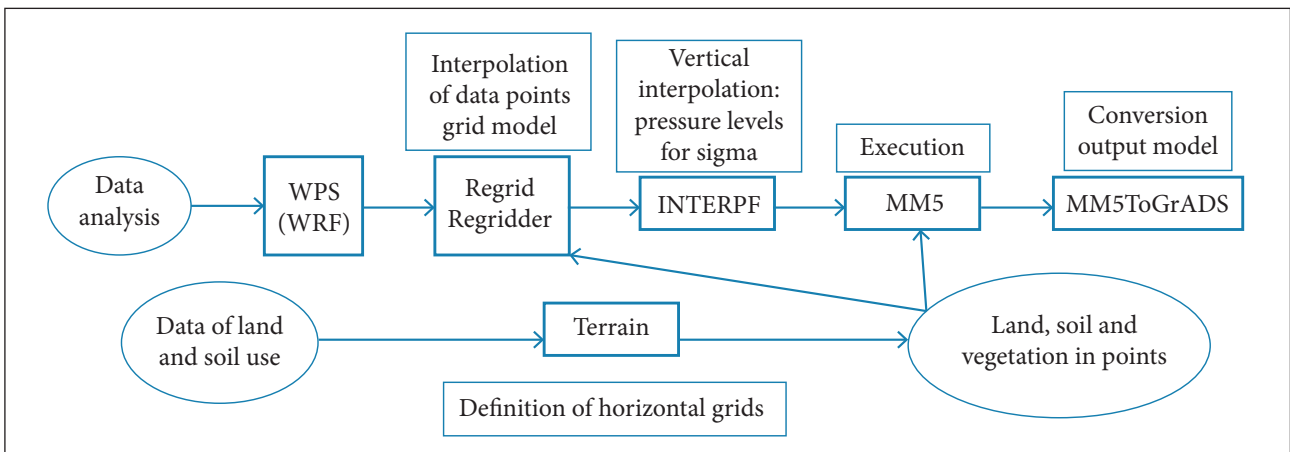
Interpolation of data points grid model

Vertical interpolation: pressure levels for sigma

Execution

Conversion output model

Data analysis

WPS (WRF)

Regrid Regridder

INTERPF

MM5

MM5ToGrADS

Data of land and soil use

Terrain

Land, soil and vegetation in points

Definition of horizontal grids